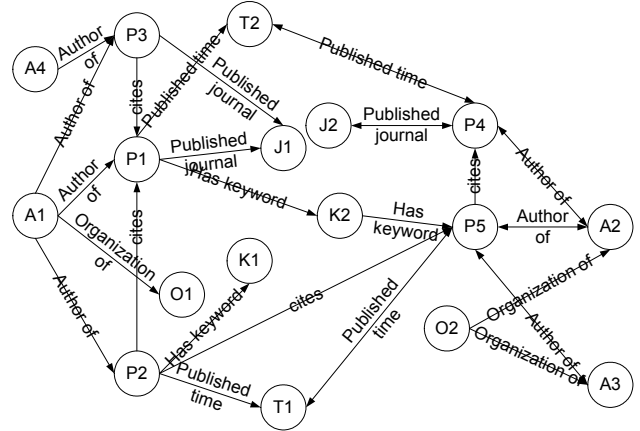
A4
Author of
P3
T2
Published time
Published journal
Published time
cites
J2
Published journal
P4
Author of
P1
Published journal
J1
Author of
Has keyword
cites
A1
Author of
K2
Has keyword
P5
Author of
A2
Organization of
cites
O1
K1
Author of
cites
Published time
O2
Organization of
Author of
Organization of
P2
Has keyword
Published time
T1
A3